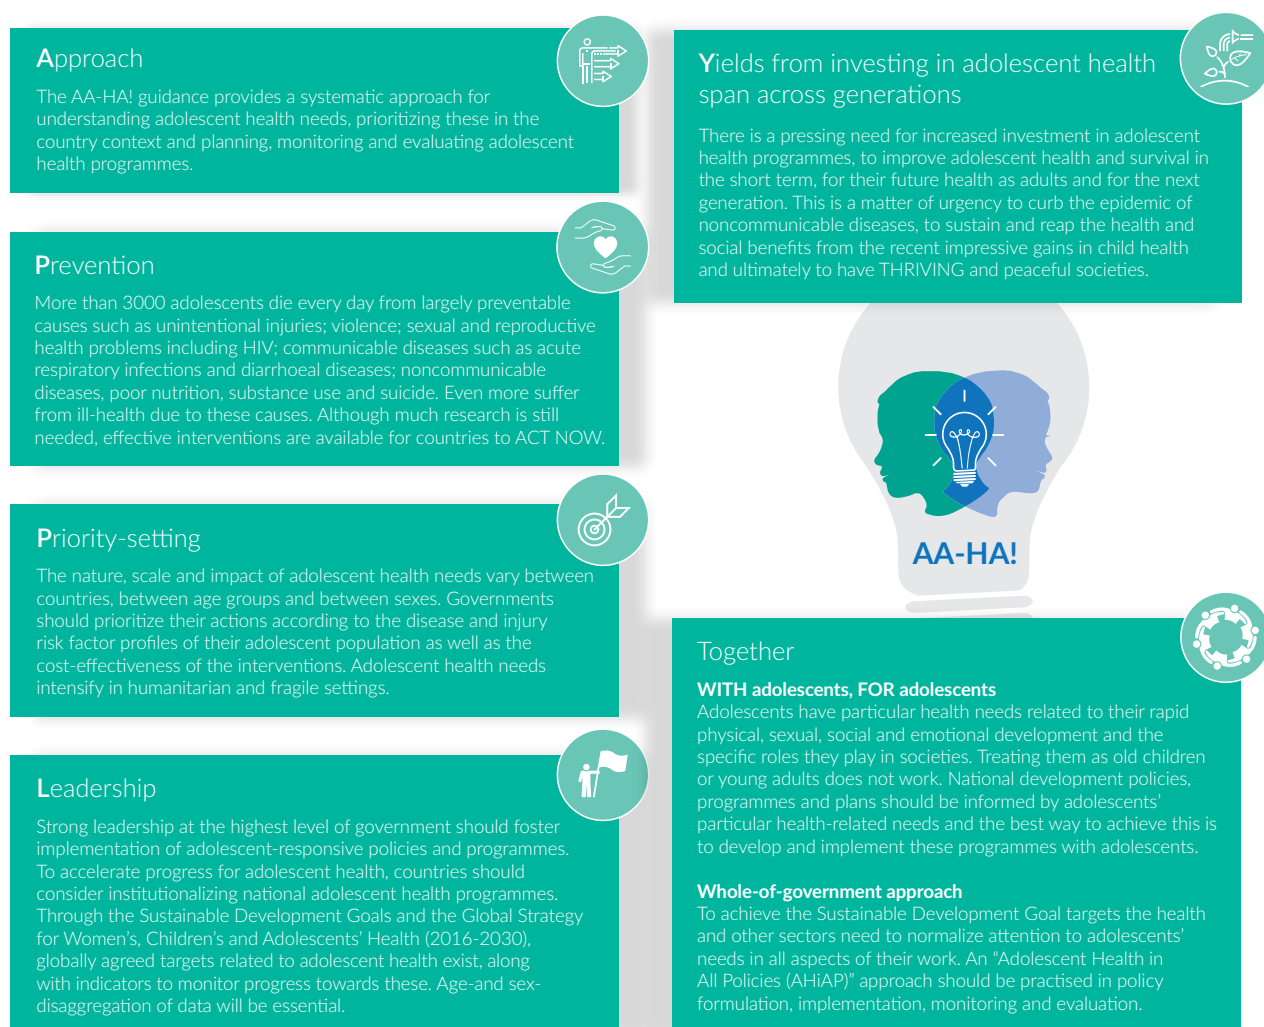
Approach

The AA-HA! guidance provides a systematic approach for understanding adolescent health needs, prioritizing these in the country context and planning, monitoring and evaluating adolescent health programmes.

Prevention

More than 3000 adolescents die every day from largely preventable causes such as unintentional injuries; violence; sexual and reproductive health problems including HIV; communicable diseases such as acute respiratory infections and diarrhoeal diseases; noncommunicable diseases, poor nutrition, substance use and suicide. Even more suffer from ill-health due to these causes. Although much research is still needed, effective interventions are available for countries to ACT NOW.

Priority-setting

The nature, scale and impact of adolescent health needs vary between countries, between age groups and between sexes. Governments should prioritize their actions according to the disease and injury risk factor profiles of their adolescent population as well as the cost-effectiveness of the interventions. Adolescent health needs intensify in humanitarian and fragile settings.

Leadership

Strong leadership at the highest level of government should foster implementation of adolescent-responsive policies and programmes. To accelerate progress for adolescent health, countries should consider institutionalizing national adolescent health programmes. Through the Sustainable Development Goals and the Global Strategy for Women's, Children's and Adolescents' Health (2016-2030), globally agreed targets related to adolescent health exist, along with indicators to monitor progress towards these. Age-and sex-disaggregation of data will be essential.

Yields from investing in adolescent health span across generations

There is a pressing need for increased investment in adolescent health programmes, to improve adolescent health and survival in the short term, for their future health as adults and for the next generation. This is a matter of urgency to curb the epidemic of noncommunicable diseases, to sustain and reap the health and social benefits from the recent impressive gains in child health and ultimately to have THRIVING and peaceful societies.

AA-HA!

Together

WITH adolescents, FOR adolescents
Adolescents have particular health needs related to their rapid physical, sexual, social and emotional development and the specific roles they play in societies. Treating them as old children or young adults does not work. National development policies, programmes and plans should be informed by adolescents' particular health-related needs and the best way to achieve this is to develop and implement these programmes with adolescents.

Whole-of-government approach
To achieve the Sustainable Development Goal targets the health and other sectors need to normalize attention to adolescents' needs in all aspects of their work. An "Adolescent Health in All Policies (AHiAP)" approach should be practised in policy formulation, implementation, monitoring and evaluation.